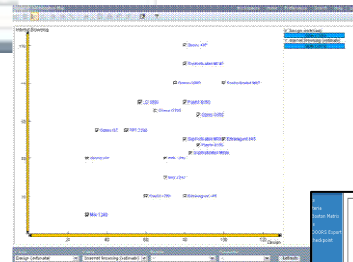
Internet Browsing
175
150
125
100
75
50
25
Opera 4.0*
Firefox/Iceweasel 4.0*
Opera 10.50
Firefox/Iceweasel 3.0
IE 1.0
Firefox 10.50
Chrome 1.0
Opera 9.50
Opera 6.0
IE 7.0
Safari 3.1
Safari 4.0
Galeon
Konqueror
Mosaic 1.0
Mozilla 1.0
Epiphany
IE 2.0
Netscape 1.0
Firefox 1.0
Mlle 1.0
25
50
75
100
125
Design
Design (estimate)
Internet Browsing (estimate)
Design (estimate)
Internet Browsing (estimate)
Refresh
Expert
Matrix